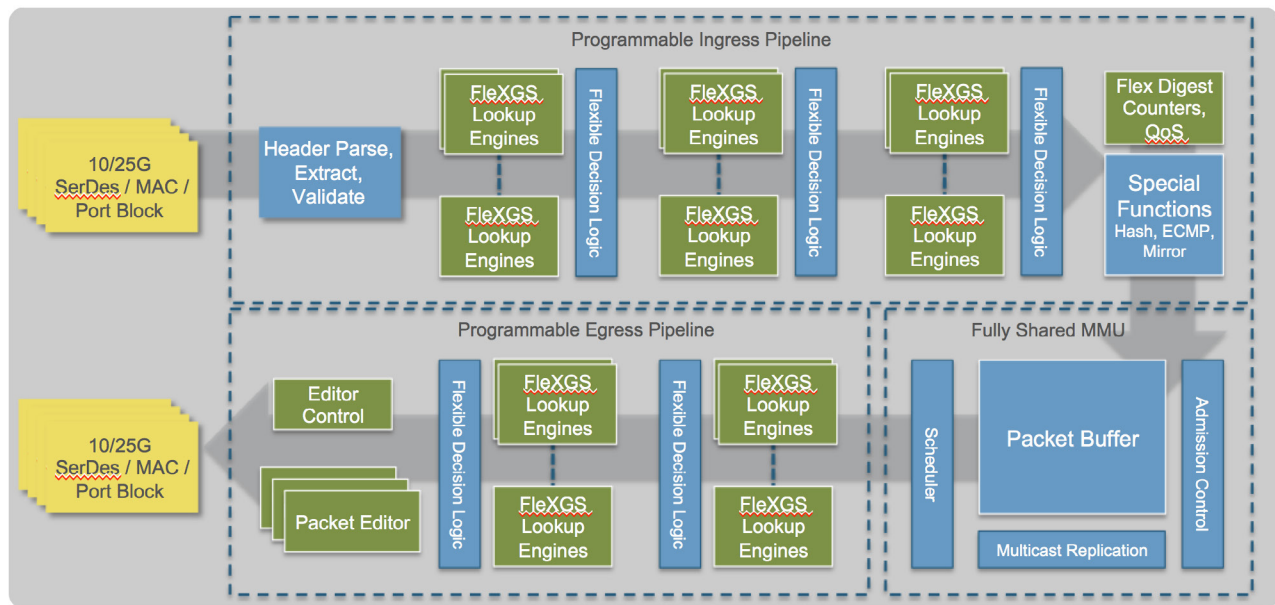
Programmable Ingress Pipeline

10/25G SerDes / MAC / Port Block

Header Parse, Extract, Validate

FleXGS Lookup Engines

FleXGS Lookup Engines

Flexible Decision Logic

FleXGS Lookup Engines

FleXGS Lookup Engines

Flexible Decision Logic

FleXGS Lookup Engines

FleXGS Lookup Engines

Flexible Decision Logic

Flex Digest Counters, QoS

Special Functions Hash, ECMP, Mirror

Programmable Egress Pipeline

Fully Shared MMU

10/25G SerDes / MAC / Port Block

Editor Control

Packet Editor

Flexible Decision Logic

FleXGS Lookup Engines

FleXGS Lookup Engines

Flexible Decision Logic

FleXGS Lookup Engines

FleXGS Lookup Engines

Scheduler

Packet Buffer

Multicast Replication

Admission Control